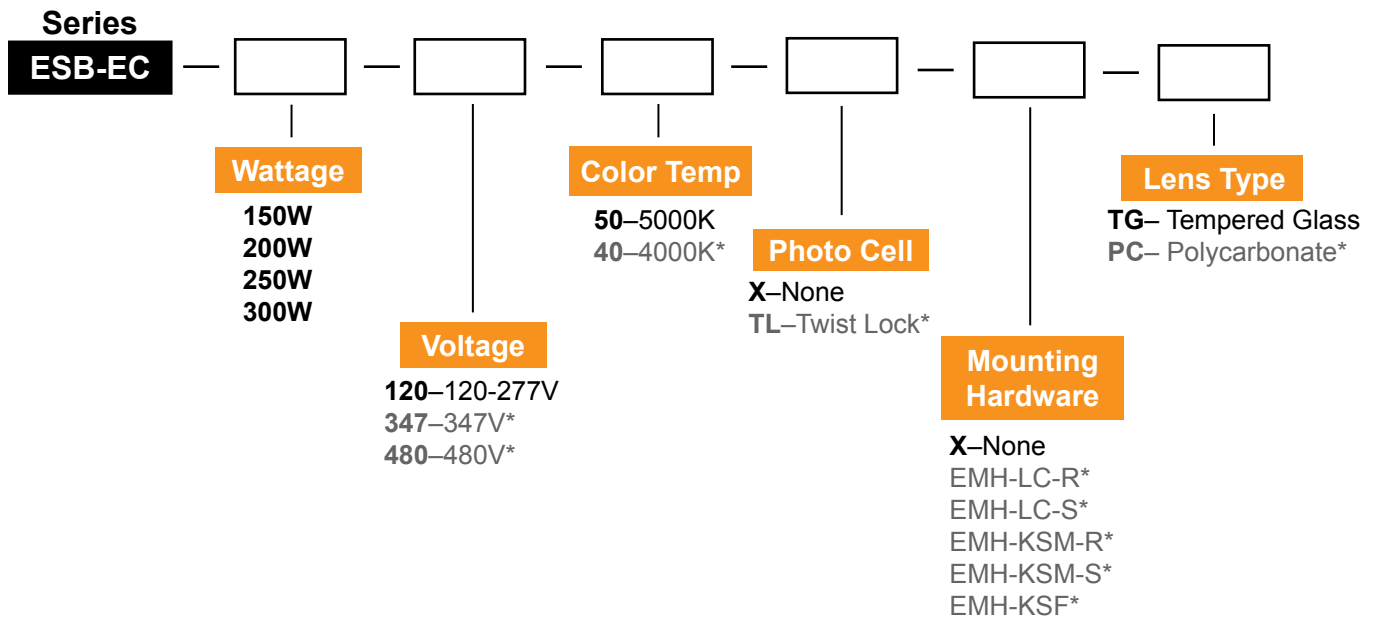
Series
ESB-EC

Wattage
150W
200W
250W
300W

Voltage
120–120-277V
347–347V*
480–480V*

Color Temp
50–5000K
40–4000K*

Photo Cell
X–None
TL–Twist Lock*

Mounting Hardware
X–None
EMH-LC-R*
EMH-LC-S*
EMH-KSM-R*
EMH-KSM-S*
EMH-KSF*

Lens Type
TG– Tempered Glass
PC– Polycarbonate*